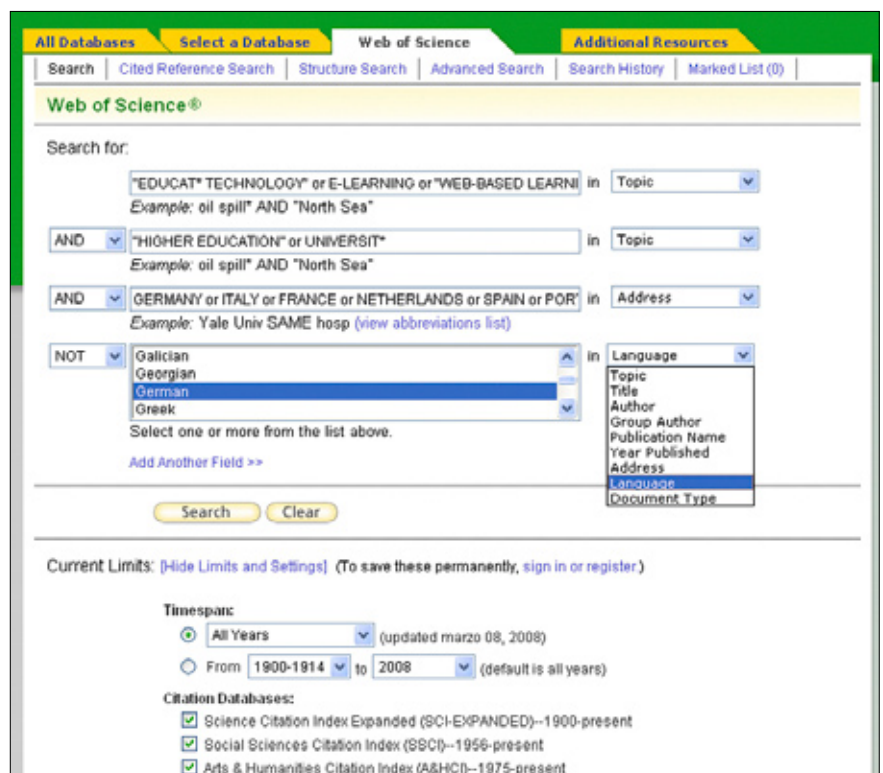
All Databases | Select a Database | Web of Science | Additional Resources

Search | Cited Reference Search | Structure Search | Advanced Search | Search History | Marked List (0)

Web of Science®

Search for:

"EDUCAT* TECHNOLOGY" or E-LEARNING or "WEB-BASED LEARNI in Topic
Example: oil spill* AND "North Sea"

AND "HIGHER EDUCATION" or UNIVERSIT* in Topic
Example: oil spill* AND "North Sea"

AND GERMANY or ITALY or FRANCE or NETHERLANDS or SPAIN or POR' in Address
Example: Yale Univ SAME hosp (view abbreviations list)

NOT Galician Georgian German Greek in Language
Topic
Title
Author
Group Author
Publication Name
Year Published
Address
Language
Document Type

Select one or more from the list above.

Add Another Field >>

Search Clear

Current Limits: [Hide Limits and Settings] (To save these permanently, sign in or register.)

Timespan:
All Years (updated marzo 08, 2008)
From 1900-1914 to 2008 (default is all years)

Citation Databases:
Science Citation Index Expanded (SCI-EXPANDED)--1900-present
Social Sciences Citation Index (SSCI)--1956-present
Arts & Humanities Citation Index (A&HCI)--1975-present